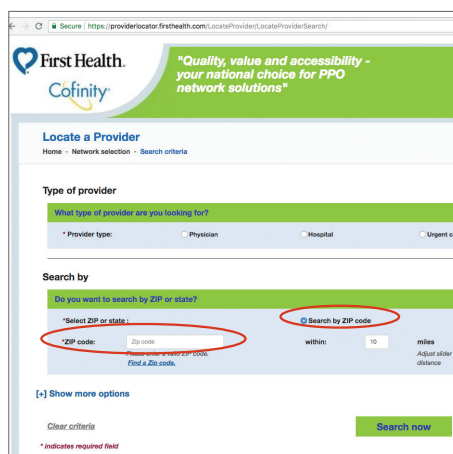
Secure | https://providerlocator.firsthealth.com/LocateProvider/LocateProviderSearch/

First Health.
Cofinity

"Quality, value and accessibility - your national choice for PPO network solutions"

Locate a Provider
Home › Network selection › Search criteria

Type of provider

What type of provider are you looking for?

* Provider type: Physician Hospital Urgent c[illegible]

Search by

Do you want to search by ZIP or state?

*Select ZIP or state : Search by ZIP code

*ZIP code: Zip code within: 10 miles
Please enter a valid ZIP code.
Find a Zip code.
Adjust slider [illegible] distance

[+] Show more options

Clear criteria

Search now

* indicates required field